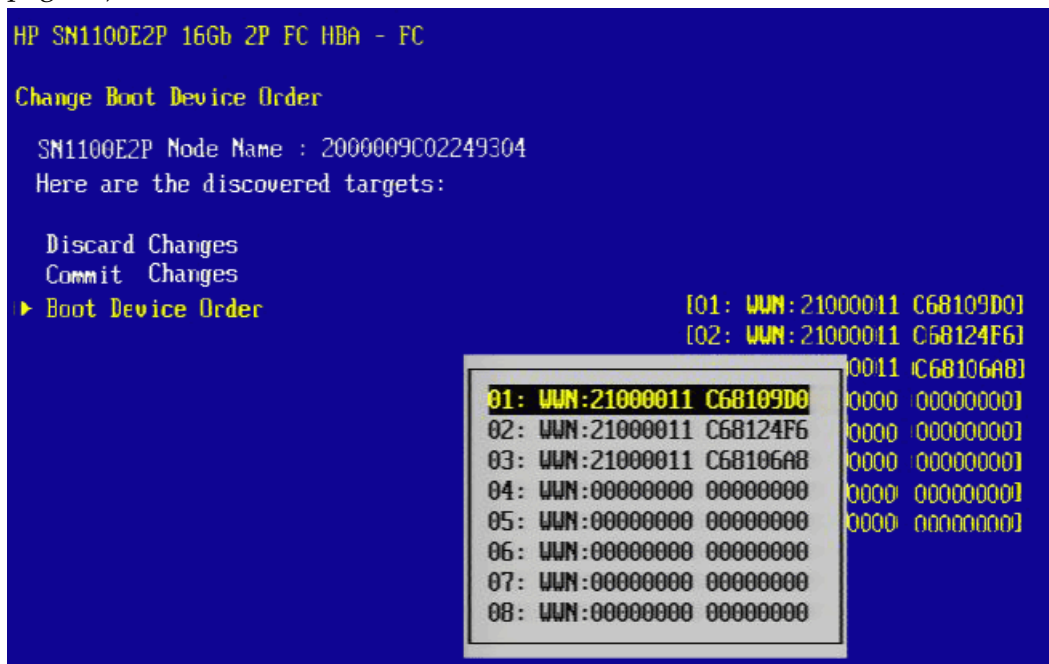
HP SN1100E2P 16Gb 2P FC HBA - FC

Change Boot Device Order

SN1100E2P Node Name : 2000009C02249304
Here are the discovered targets:

Discard Changes
Commit Changes
▶ Boot Device Order

[01: WWN:21000011 C68109D0]
[02: WWN:21000011 C68124F6]
0011 C68106A8]
0000 00000000]
0000 00000000]
0000 00000000]
0000 00000000]
0000 00000000]

01: WWN:21000011 C68109D0
02: WWN:21000011 C68124F6
03: WWN:21000011 C68106A8
04: WWN:00000000 00000000
05: WWN:00000000 00000000
06: WWN:00000000 00000000
07: WWN:00000000 00000000
08: WWN:00000000 00000000